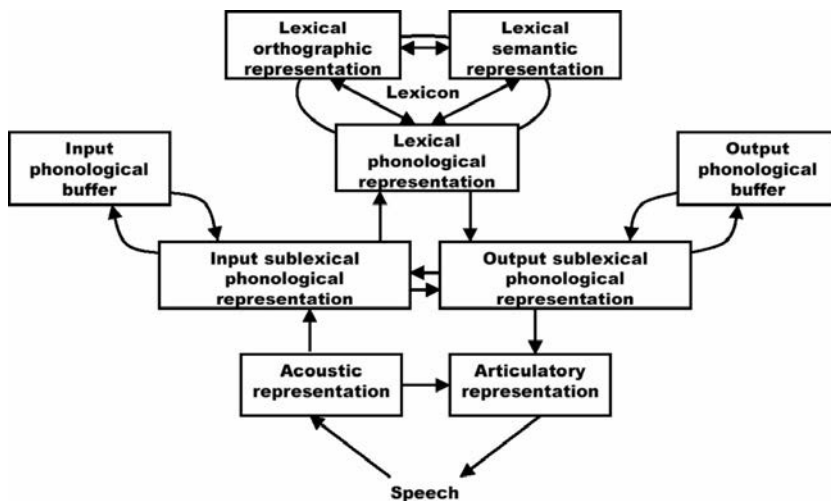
Lexical orthographic representation

Lexical semantic representation

Lexicon

Lexical phonological representation

Input phonological buffer

Output phonological buffer

Input sublexical phonological representation

Output sublexical phonological representation

Acoustic representation

Articulatory representation

Speech